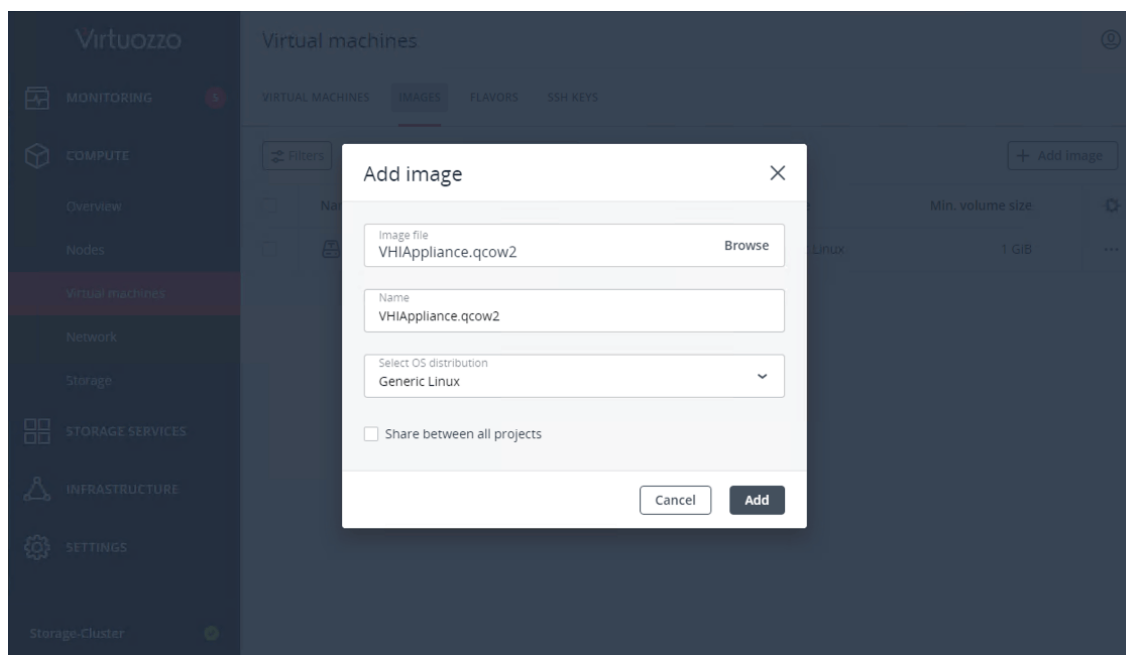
Virtuozzo

MONITORING

COMPUTE

Overview

Nodes

Virtual machines

Network

Storage

STORAGE SERVICES

INFRASTRUCTURE

SETTINGS

Storage-Cluster

Virtual machines

VIRTUAL MACHINES IMAGES FLAVORS SSH KEYS

Filters

+ Add image

Na

Min. volume size

Linux

1 GIB

Add image

Image file
VHIAppliance.qcow2
Browse

Name
VHIAppliance.qcow2

Select OS distribution
Generic Linux

Share between all projects

Cancel
Add